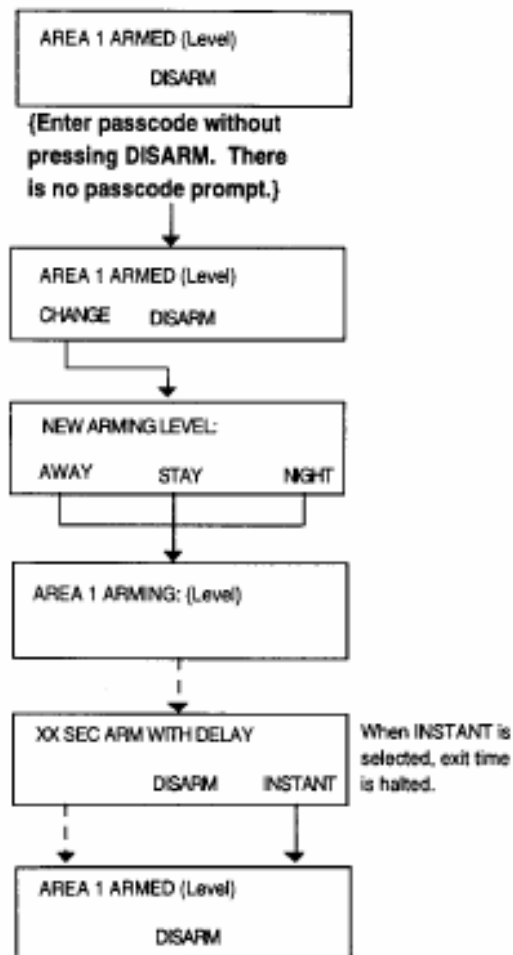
AREA 1 ARMED (Level)

DISARM

{Enter passcode without pressing DISARM. There is no passcode prompt.}

AREA 1 ARMED (Level)

CHANGE DISARM

NEW ARMING LEVEL:

AWAY STAY NIGHT

AREA 1 ARMING: (Level)

XX SEC ARM WITH DELAY

DISARM INSTANT

When INSTANT is selected, exit time is halted.

AREA 1 ARMED (Level)

DISARM